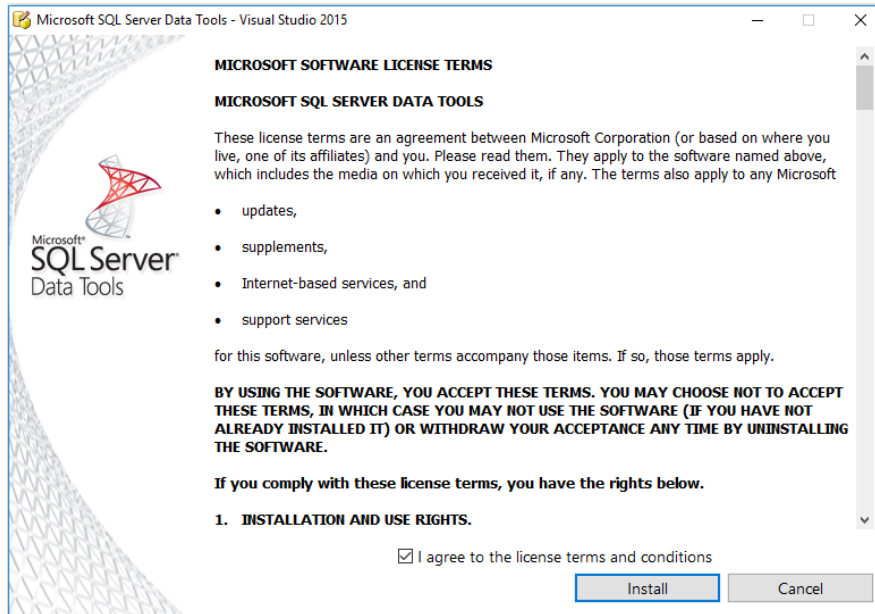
Microsoft SQL Server Data Tools - Visual Studio 2015

Microsoft® SQL Server® Data Tools

MICROSOFT SOFTWARE LICENSE TERMS

MICROSOFT SQL SERVER DATA TOOLS

These license terms are an agreement between Microsoft Corporation (or based on where you live, one of its affiliates) and you. Please read them. They apply to the software named above, which includes the media on which you received it, if any. The terms also apply to any Microsoft

• updates,

• supplements,

• Internet-based services, and

• support services

for this software, unless other terms accompany those items. If so, those terms apply.

BY USING THE SOFTWARE, YOU ACCEPT THESE TERMS. YOU MAY CHOOSE NOT TO ACCEPT THESE TERMS, IN WHICH CASE YOU MAY NOT USE THE SOFTWARE (IF YOU HAVE NOT ALREADY INSTALLED IT) OR WITHDRAW YOUR ACCEPTANCE ANY TIME BY UNINSTALLING THE SOFTWARE.

If you comply with these license terms, you have the rights below.

1. INSTALLATION AND USE RIGHTS.

I agree to the license terms and conditions

Install

Cancel